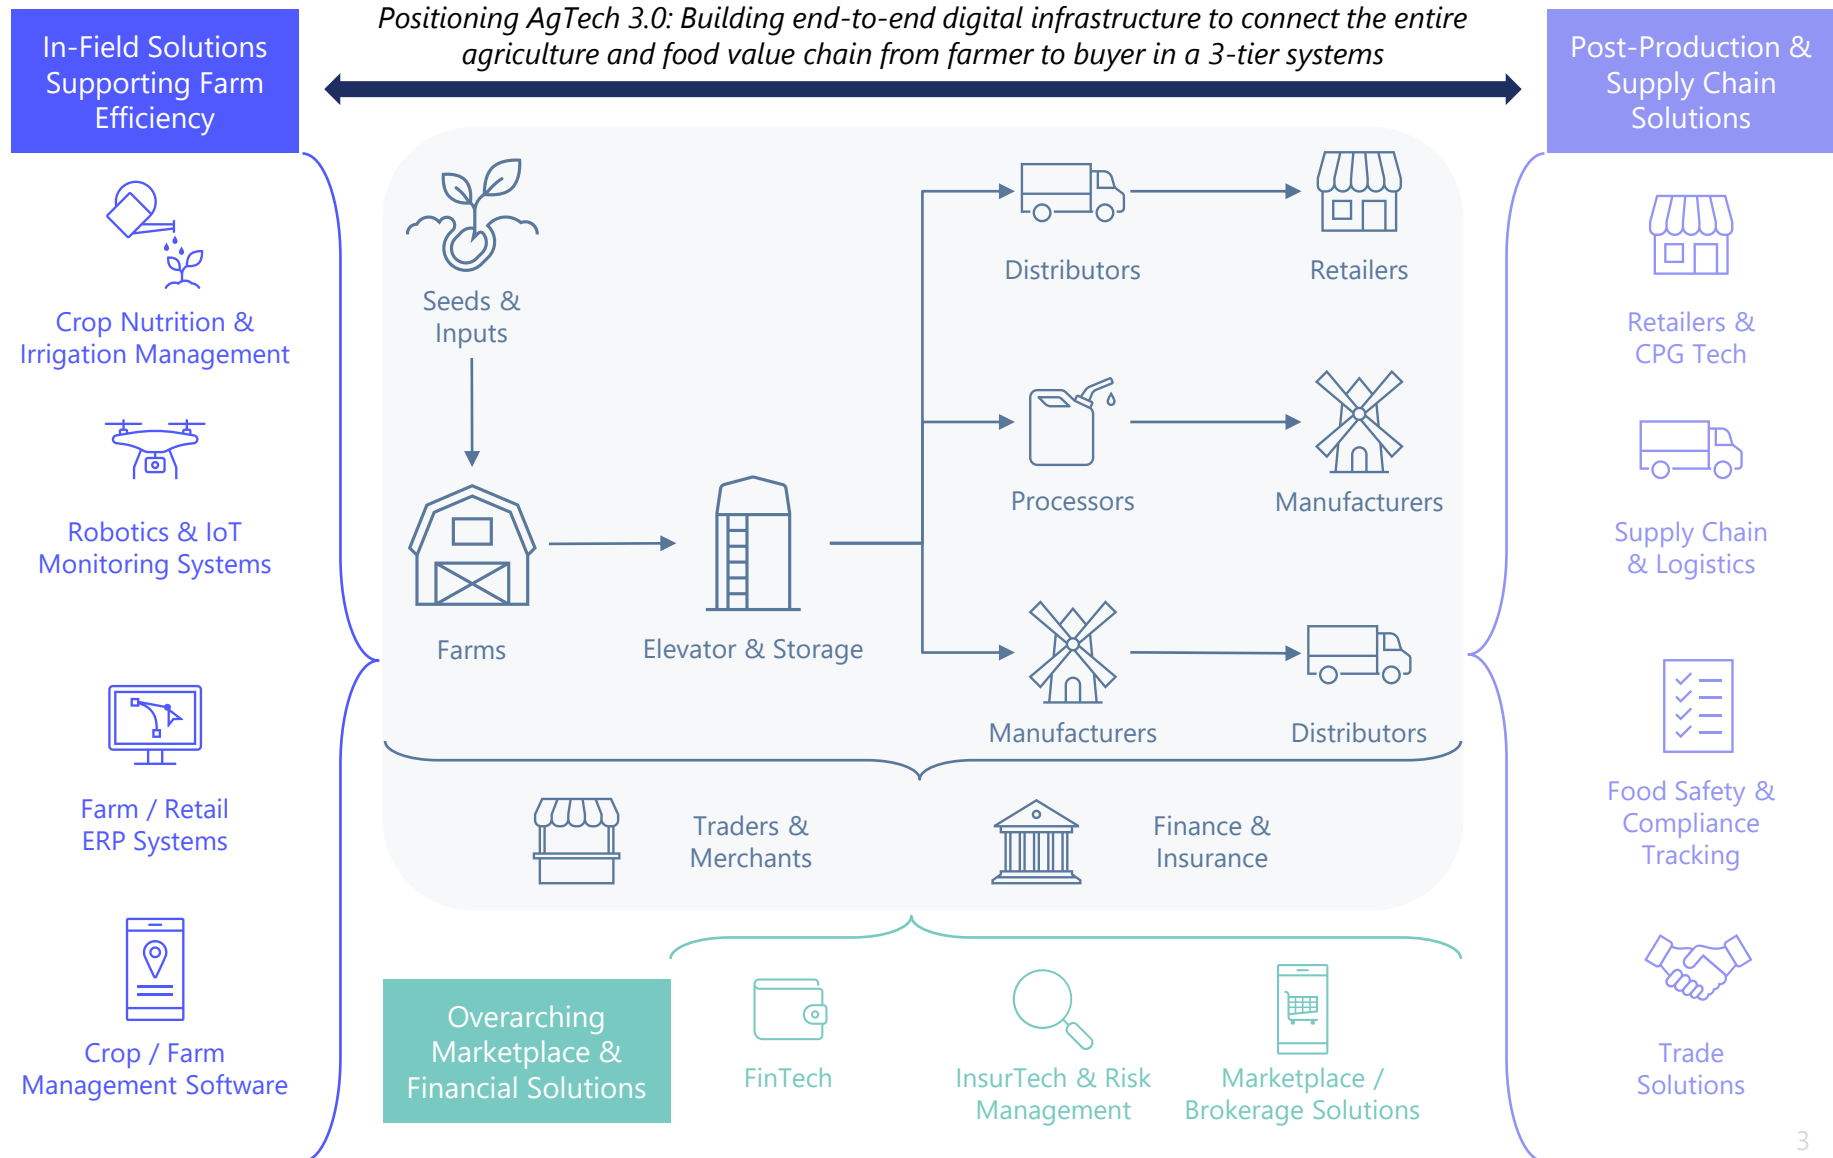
In-Field Solutions Supporting Farm Efficiency

Positioning AgTech 3.0: Building end-to-end digital infrastructure to connect the entire agriculture and food value chain from farmer to buyer in a 3-tier systems

Post-Production & Supply Chain Solutions

Crop Nutrition & Irrigation Management

Robotics & IoT Monitoring Systems

Farm / Retail ERP Systems

Crop / Farm Management Software

Seeds & Inputs

Farms

Elevator & Storage

Distributors

Retailers

Processors

Manufacturers

Manufacturers

Distributors

Traders & Merchants

Finance & Insurance

Overarching Marketplace & Financial Solutions

FinTech

InsurTech & Risk Management

Marketplace / Brokerage Solutions

Retailers & CPG Tech

Supply Chain & Logistics

Food Safety & Compliance Tracking

Trade Solutions

3